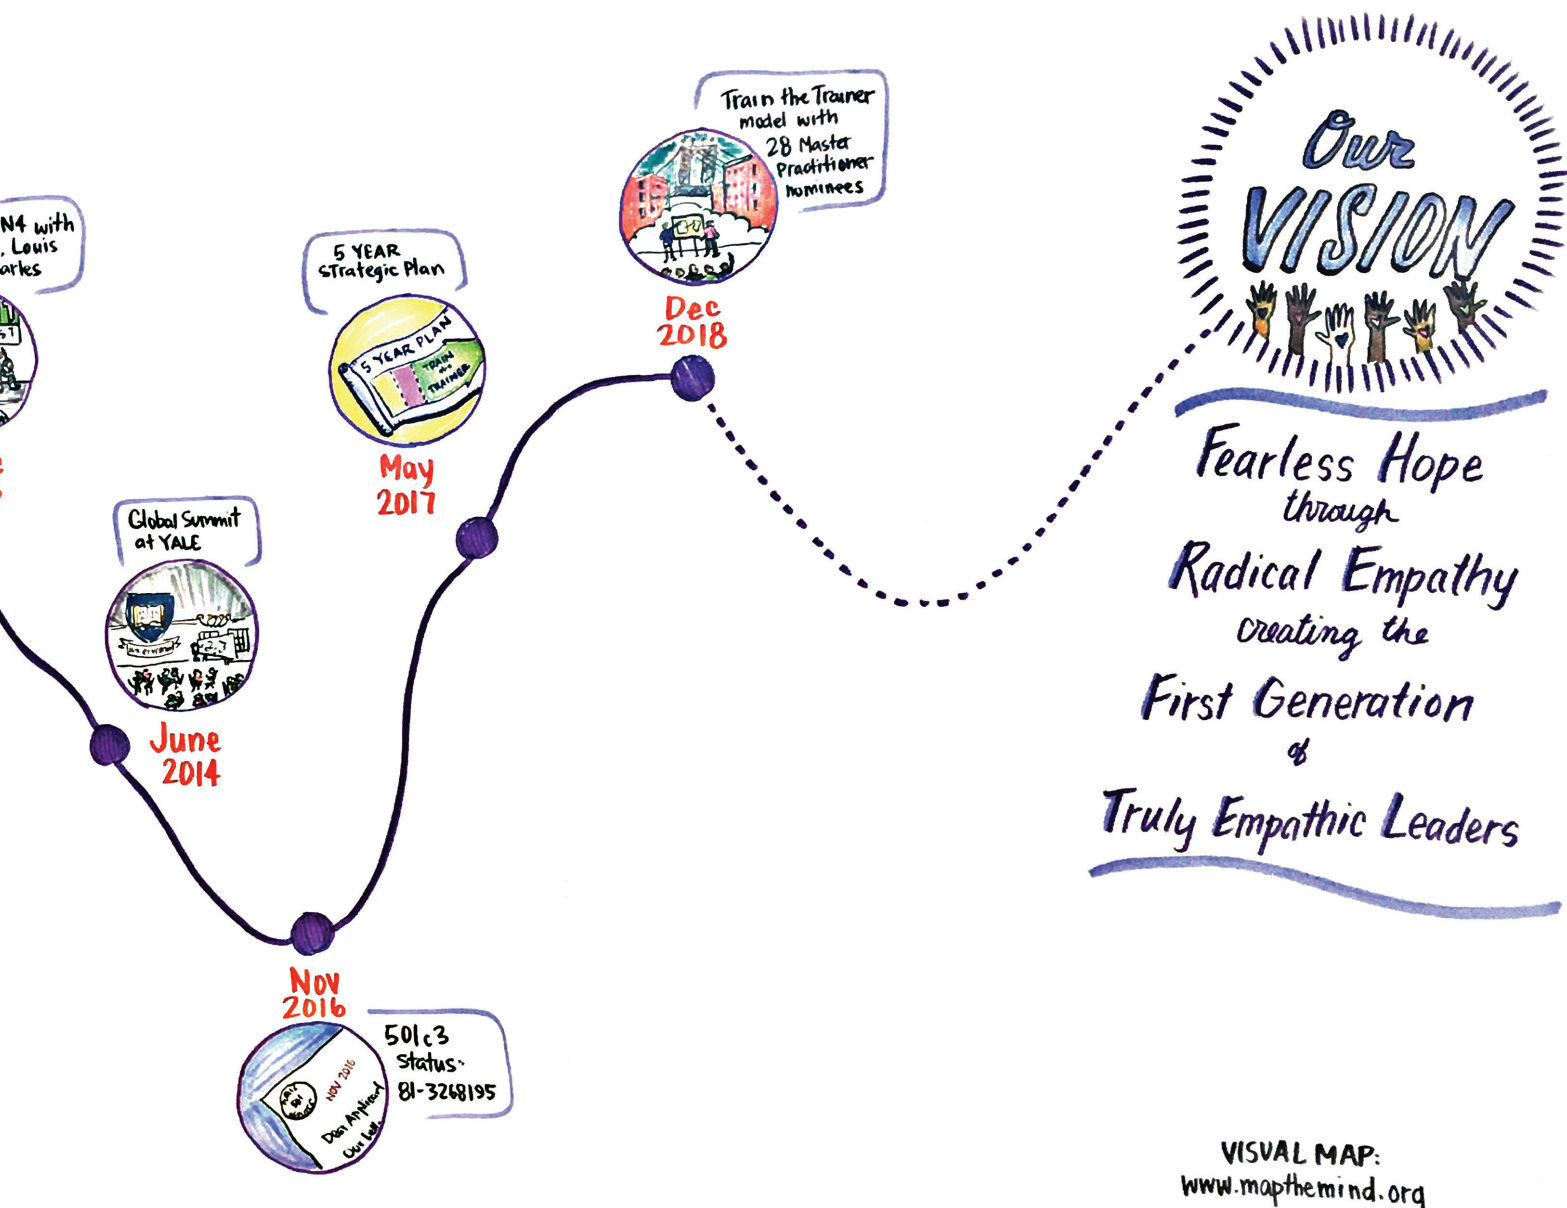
N4 with
. Louis
arles

5 YEAR
Strategic Plan

5 YEAR PLAN
TRAIN the TRAINER

May
2017

Train the Trainer model with 28 Master Practitioner nominees

Dec
2018

Our VISION

Fearless Hope through Radical Empathy creating the First Generation of Truly Empathic Leaders

Global Summit at YALE

June
2014

Nov
2016

NOV 2016
Dear Applicant
501c3 Status: 81-3268195

VISUAL MAP:
www.mapthemind.org